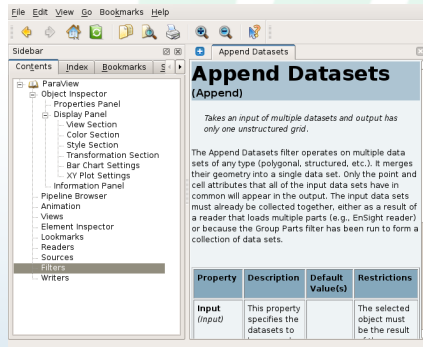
File Edit View Go Bookmarks Help

Sidebar

Contents Index Bookmarks S

ParaView
Object Inspector
Properties Panel
Display Panel
View Section
Color Section
Style Section
Transformation Section
Bar Chart Settings
XY Plot Settings
Information Panel
Pipeline Browser
Animation
Views
Element Inspector
Lookmarks
Readers
Sources
Filters
Writers

Append Datasets

Append Datasets
(Append)

Takes an input of multiple datasets and output has only one unstructured grid.

The Append Datasets filter operates on multiple data sets of any type (polygonal, structured, etc.). It merges their geometry into a single data set. Only the point and cell attributes that all of the input data sets have in common will appear in the output. The input data sets must already be collected together, either as a result of a reader that loads multiple parts (e.g., EnSight reader) or because the Group Parts filter has been run to form a collection of data sets.

| Property | Description | Default Value(s) | Restrictions |
|---|---|---|---|
| Input (Input) | This property specifies the datasets to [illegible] | | The selected object must be the result of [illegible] |